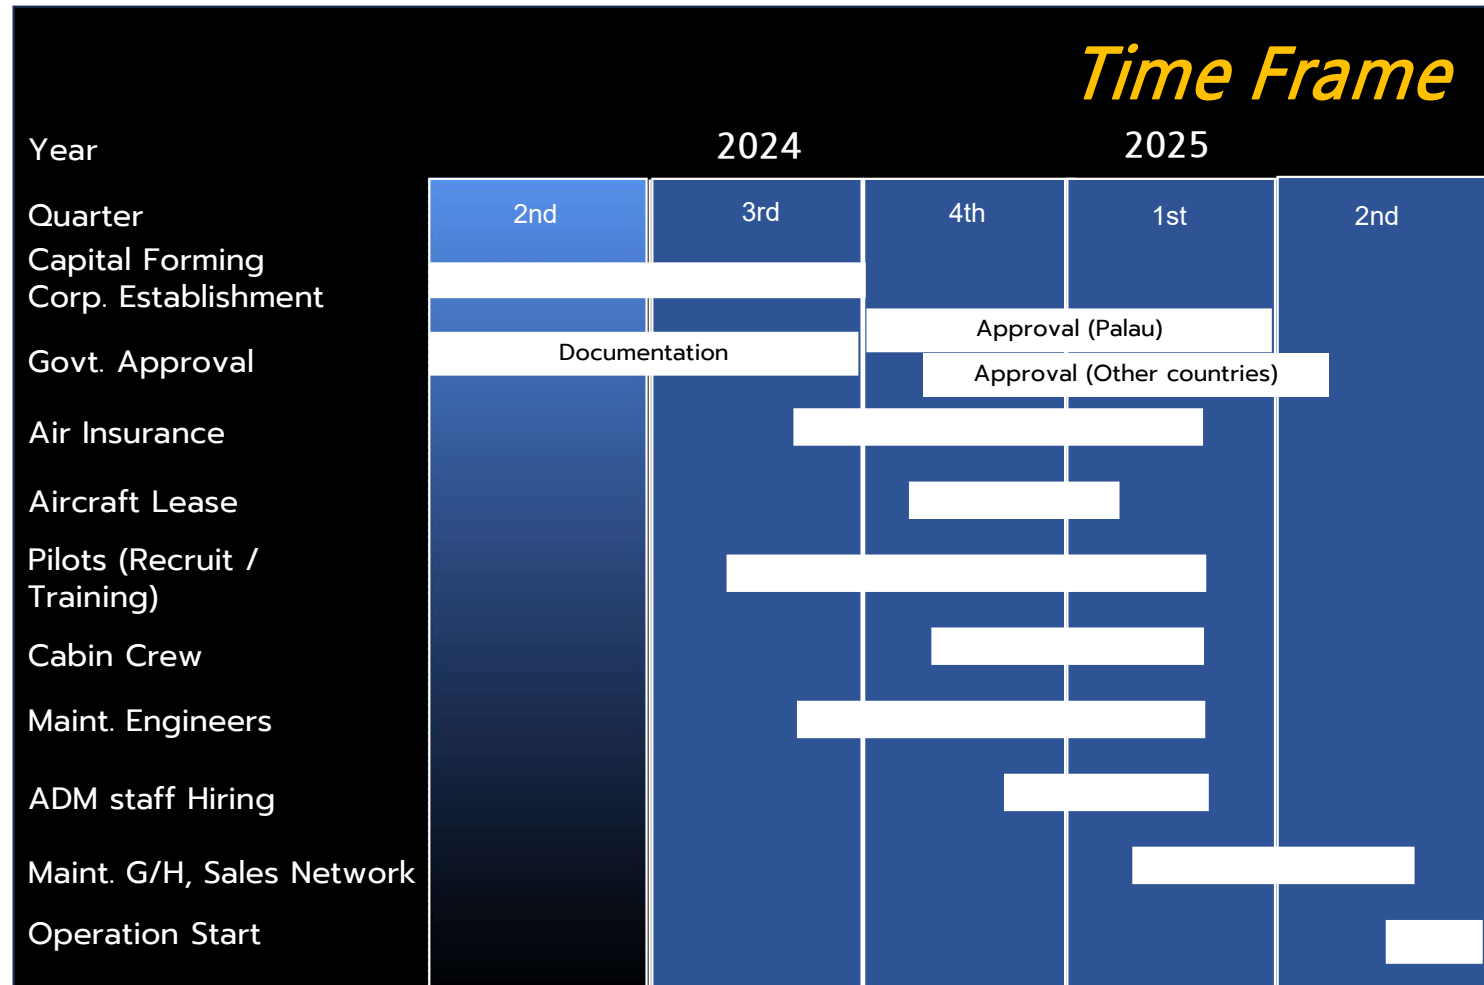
Time Frame

Year

2024

2025

Quarter

2nd

3rd

4th

1st

2nd

Capital Forming
Corp. Establishment

Govt. Approval

Documentation

Approval (Palau)

Approval (Other countries)

Air Insurance

Aircraft Lease

Pilots (Recruit / Training)

Cabin Crew

Maint. Engineers

ADM staff Hiring

Maint. G/H, Sales Network

Operation Start